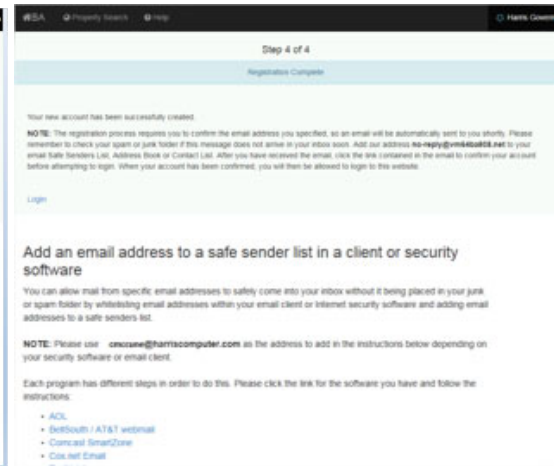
iBSA Property Search Help Harris Govern

Step 4 of 4

Registration Complete

Your new account has been successfully created.

NOTE: The registration process requires you to confirm the email address you specified, so an email will be automatically sent to you shortly. Please remember to check your spam or junk folder if this message does not arrive in your inbox soon. Add our address no-reply@vm64sb08.net to your email Safe Senders List, Address Book or Contact List. After you have received the email, click the link contained in the email to confirm your account before attempting to login. When your account has been confirmed, you will then be allowed to login to this website.

Login

Add an email address to a safe sender list in a client or security software

You can allow mail from specific email addresses to safely come into your inbox without it being placed in your junk or spam folder by whitelisting email addresses within your email client or Internet security software and adding email addresses to a safe senders list.

NOTE: Please use cmcrane@harriscomputer.com as the address to add in the instructions below depending on your security software or email client.

Each program has different steps in order to do this. Please click the link for the software you have and follow the instructions:

- AOL
- BellSouth / AT&T webmail
- Comcast SmartZone
- Cox.net Email
- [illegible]